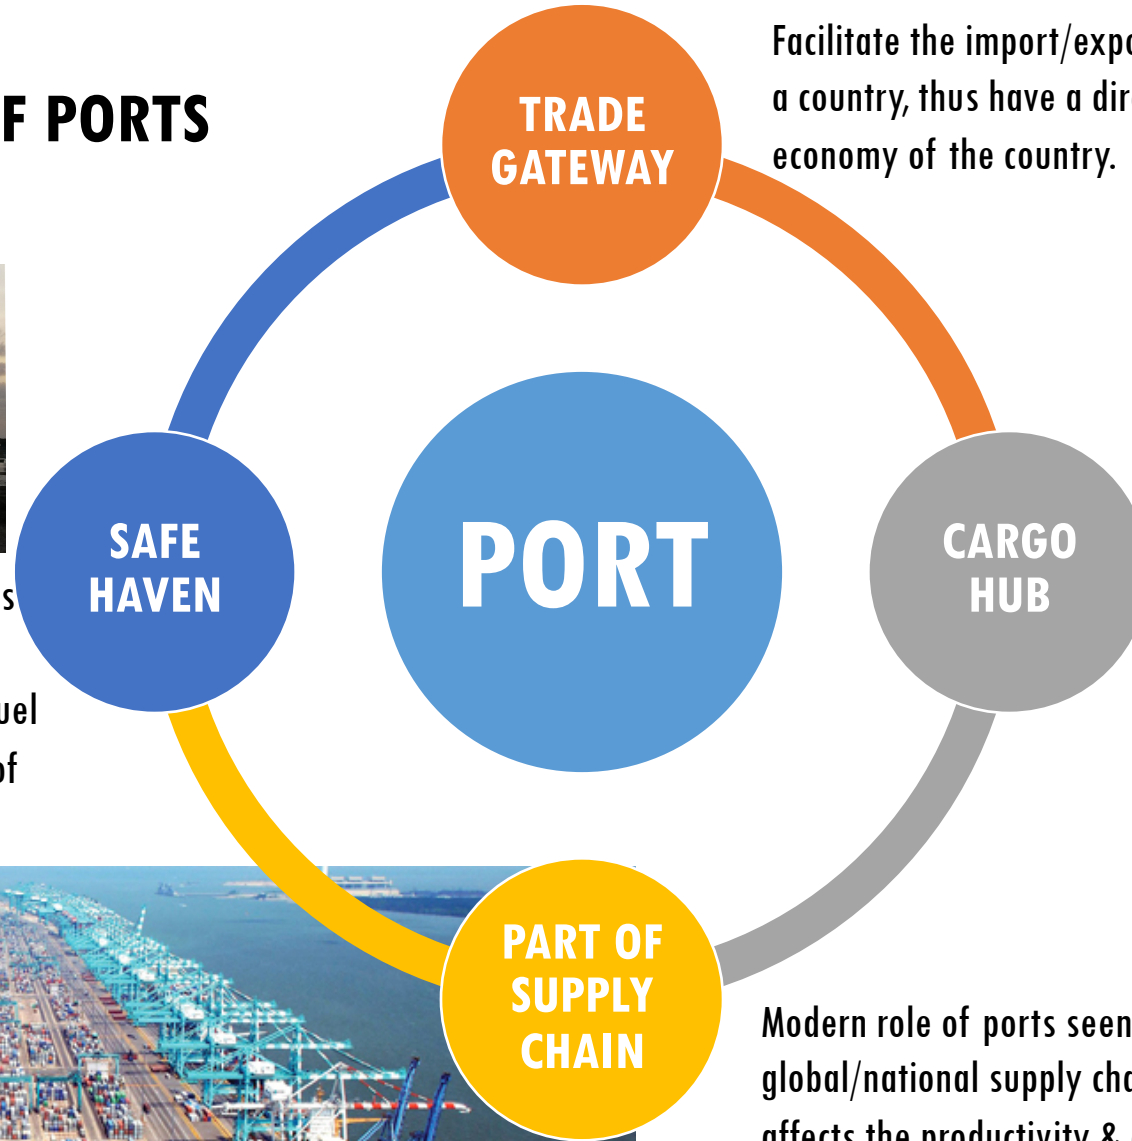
F PORTS

Facilitate the import/expo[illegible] a country, thus have a dir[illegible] economy of the country.

TRADE GATEWAY

SAFE HAVEN

PORT

CARGO HUB

PART OF SUPPLY CHAIN

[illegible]s

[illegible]uel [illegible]f

Modern role of ports seen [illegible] global/national supply ch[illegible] affects the productivity & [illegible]